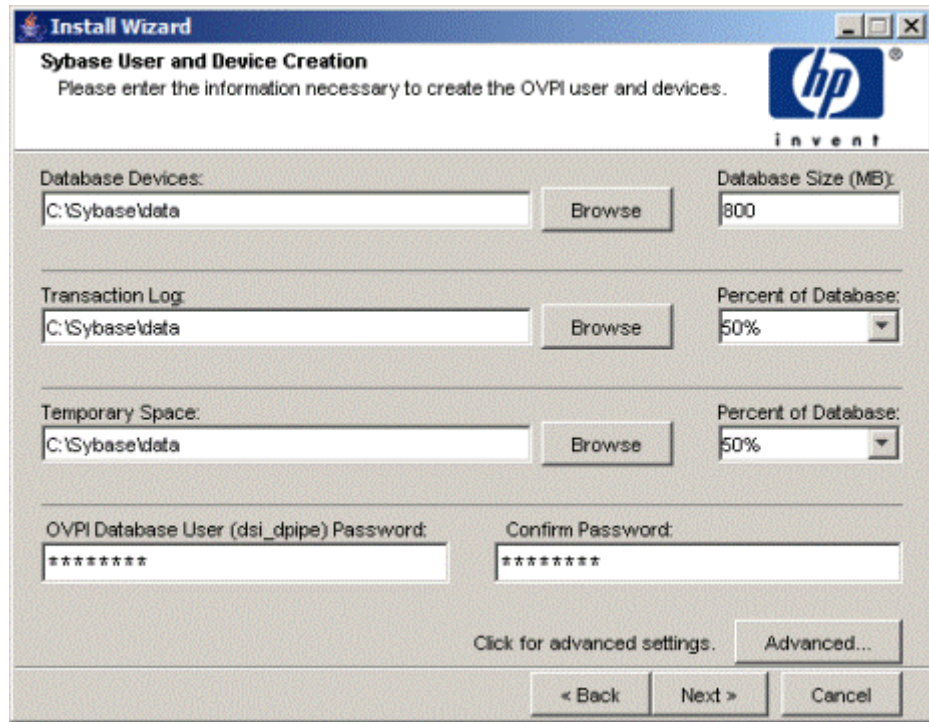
Install Wizard

Sybase User and Device Creation
Please enter the information necessary to create the OVPI user and devices.

hp
®
invent

Database Devices:
C:\Sybase\data
Browse
Database Size (MB):
800

Transaction Log:
C:\Sybase\data
Browse
Percent of Database:
50%

Temporary Space:
C:\Sybase\data
Browse
Percent of Database:
50%

OVPI Database User (dsi_dpipe) Password:
********
Confirm Password:
********

Click for advanced settings.
Advanced...

< Back
Next >
Cancel